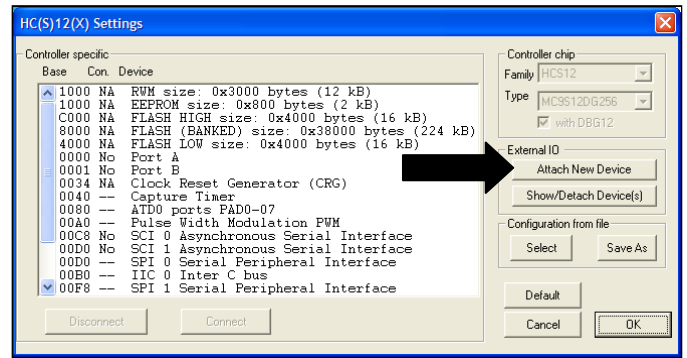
HC(S)12(X) Settings

Controller specific

| Base | Con. | Device |
|---|---|---|
| 1000 | NA | RWM size: 0x3000 bytes (12 kB) |
| 1000 | NA | EEPROM size: 0x800 bytes (2 kB) |
| C000 | NA | FLASH HIGH size: 0x4000 bytes (16 kB) |
| 8000 | NA | FLASH (BANKED) size: 0x38000 bytes (224 kB) |
| 4000 | NA | FLASH LOW size: 0x4000 bytes (16 kB) |
| 0000 | No | Port A |
| 0001 | No | Port B |
| 0034 | NA | Clock Reset Generator (CRG) |
| 0040 | -- | Capture Timer |
| 0080 | -- | ATD0 ports PAD0-07 |
| 00A0 | -- | Pulse Width Modulation PWM |
| 00C8 | No | SCI 0 Asynchronous Serial Interface |
| 00D0 | No | SCI 1 Asynchronous Serial Interface |
| 00D0 | -- | SPI 0 Serial Peripheral Interface |
| 00B0 | -- | IIC 0 Inter C bus |
| 00F8 | -- | SPI 1 Serial Peripheral Interface |

Disconnect
Connect

Controller chip
Family HCS12
Type MC9S12DG256
with DBG12

External IO
Attach New Device
Show/Detach Device(s)

Configuration from file
Select
Save As

Default
Cancel
OK